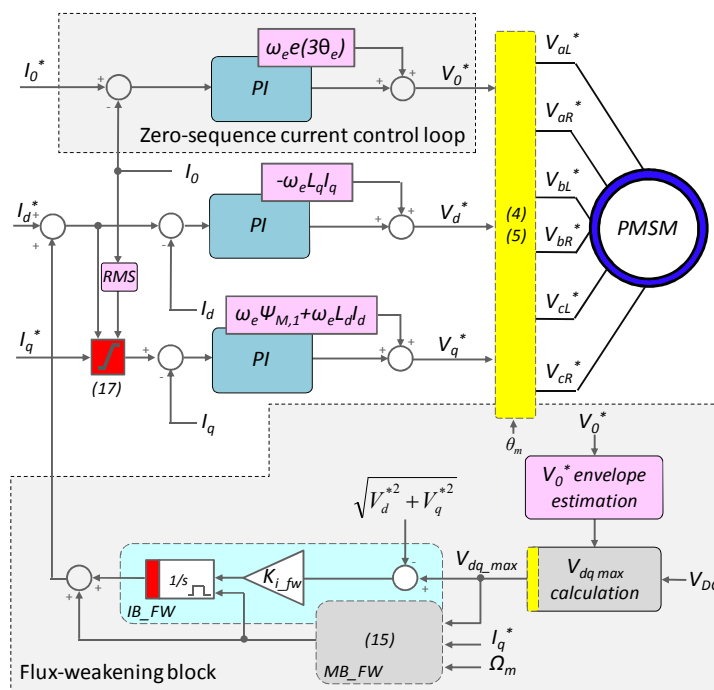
$I_0^*$

+

-

PI

$\omega_e e(3\theta_e)$

+

+

$V_0^*$

Zero-sequence current control loop

$I_0$

$I_d^*$

+

+

+

-

PI

$-\omega_e L_q I_q$

+

+

$V_d^*$

RMS

$I_d$

$\omega_e \Psi_{M,1} + \omega_e L_d I_d$

$I_q^*$

(17)

+

-

PI

+

+

$V_q^*$

$I_q$

(4)

(5)

$\theta_m$

$V_{aL}^*$

$V_{aR}^*$

$V_{bL}^*$

$V_{bR}^*$

$V_{cL}^*$

$V_{cR}^*$

PMSM

$V_0^*$

$V_0^*$ envelope estimation

$\sqrt{V_d^{*2} + V_q^{*2}}$

$V_{dq\_max}$

$V_{dq\,max}$ calculation

$V_{DC}$

+

+

1/s

$K_{i\_fw}$

+

-

IB_FW

(15)

MB_FW

$I_q^*$

$\Omega_m$

Flux-weakening block